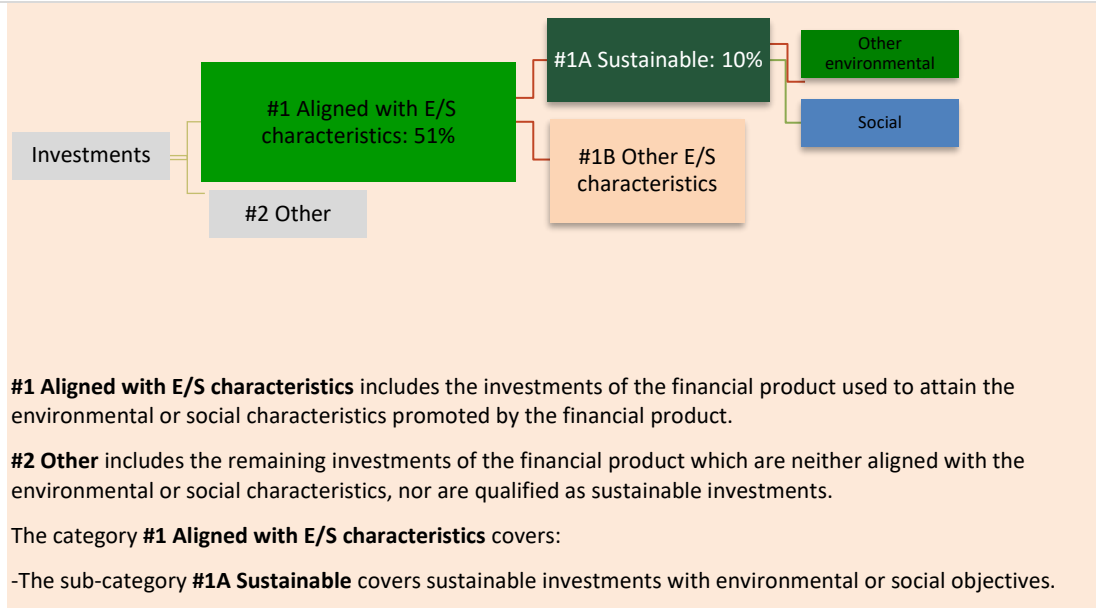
Investments

#1 Aligned with E/S characteristics: 51%

#2 Other

#1A Sustainable: 10%

#1B Other E/S characteristics

Other environmental

Social

**#1 Aligned with E/S characteristics** includes the investments of the financial product used to attain the environmental or social characteristics promoted by the financial product.

**#2 Other** includes the remaining investments of the financial product which are neither aligned with the environmental or social characteristics, nor are qualified as sustainable investments.

The category **#1 Aligned with E/S characteristics** covers:

-The sub-category **#1A Sustainable** covers sustainable investments with environmental or social objectives.